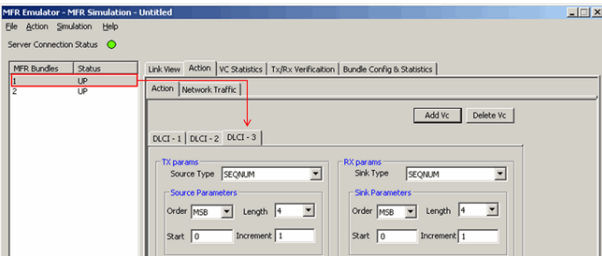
MFR Emulator - MFR Simulation - Untitled

File Action Simulation Help

Server Connection Status

| MFR Bundles | Status |
|---|---|
| 1 | UP |
| 2 | UP |

Link View | Action | VC Statistics | Tx/Rx Verificaition | Bundle Config & Statistics

Action | Network Traffic

Add Vc | Delete Vc

DLCI - 1 | DLCI - 2 | DLCI - 3

TX params
Source Type SEQNUM
Source Parameters
Order MSB Length 4
Start 0 Increment 1

RX params
Sink Type SEQNUM
Sink Parameters
Order MSB Length 4
Start 0 Increment 1